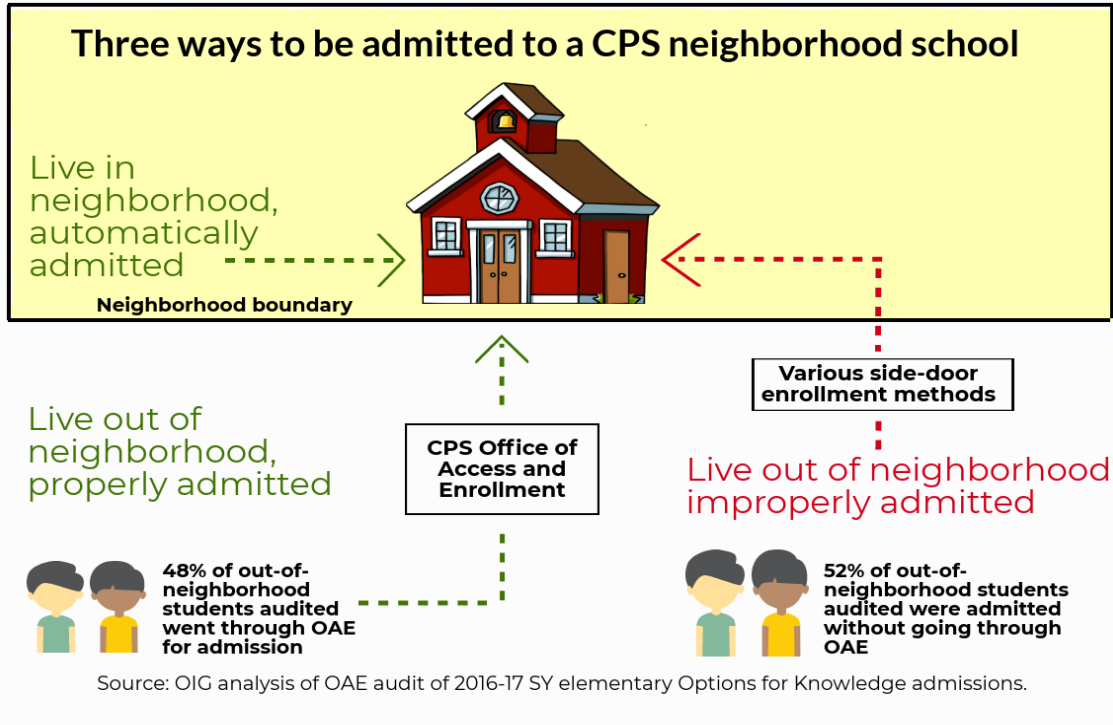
Three ways to be admitted to a CPS neighborhood school

Live in neighborhood, automatically admitted

Neighborhood boundary

Various side-door enrollment methods

Live out of neighborhood, properly admitted

CPS Office of Access and Enrollment

Live out of neighborhood improperly admitted

48% of out-of-neighborhood students audited went through OAE for admission

52% of out-of-neighborhood students audited were admitted without going through OAE

Source: OIG analysis of OAE audit of 2016-17 SY elementary Options for Knowledge admissions.